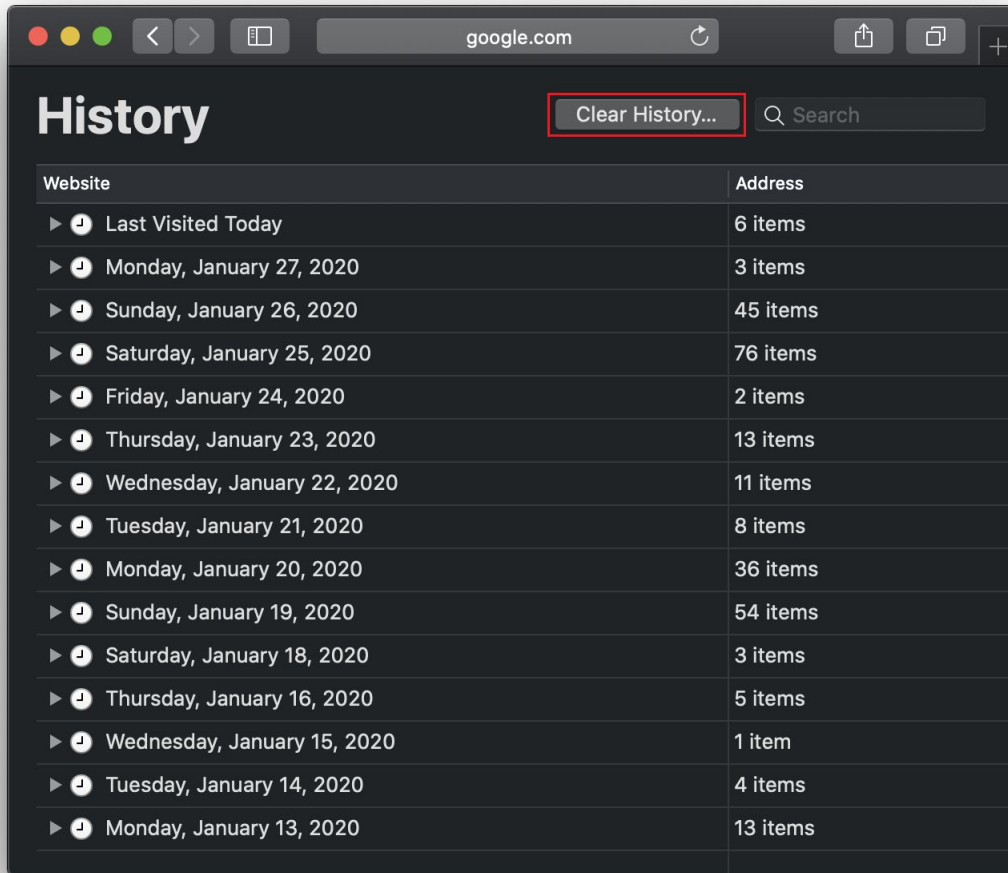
google.com

History

Clear History...

Search

| Website | Address |
|---|---|
| Last Visited Today | 6 items |
| Monday, January 27, 2020 | 3 items |
| Sunday, January 26, 2020 | 45 items |
| Saturday, January 25, 2020 | 76 items |
| Friday, January 24, 2020 | 2 items |
| Thursday, January 23, 2020 | 13 items |
| Wednesday, January 22, 2020 | 11 items |
| Tuesday, January 21, 2020 | 8 items |
| Monday, January 20, 2020 | 36 items |
| Sunday, January 19, 2020 | 54 items |
| Saturday, January 18, 2020 | 3 items |
| Thursday, January 16, 2020 | 5 items |
| Wednesday, January 15, 2020 | 1 item |
| Tuesday, January 14, 2020 | 4 items |
| Monday, January 13, 2020 | 13 items |